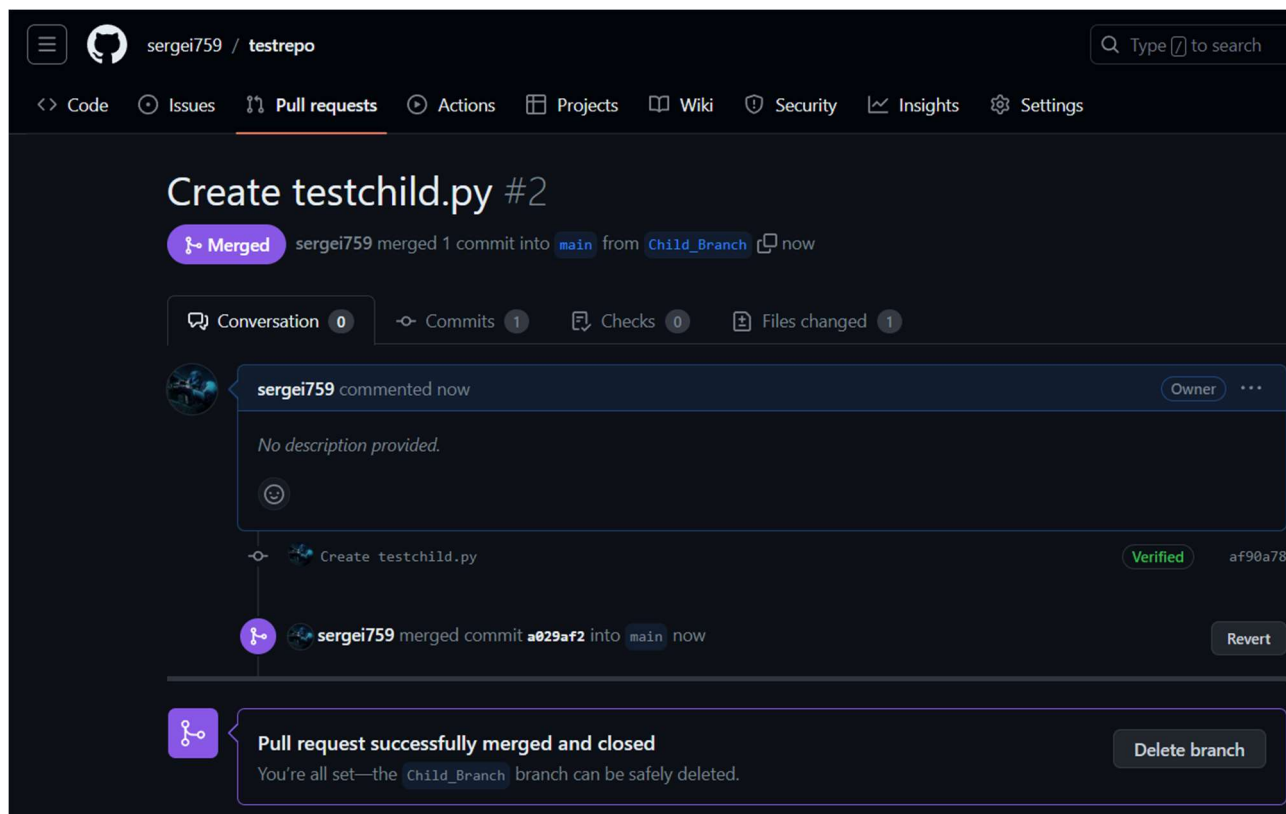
sergei759 / testrepo

Type / to search

Code Issues Pull requests Actions Projects Wiki Security Insights Settings

Create testchild.py #2

Merged sergei759 merged 1 commit into main from Child_Branch now

Conversation 0 Commits 1 Checks 0 Files changed 1

sergei759 commented now Owner ···

No description provided.

Create testchild.py Verified af90a78

sergei759 merged commit a029af2 into main now Revert

Pull request successfully merged and closed

You're all set—the Child_Branch branch can be safely deleted.

Delete branch